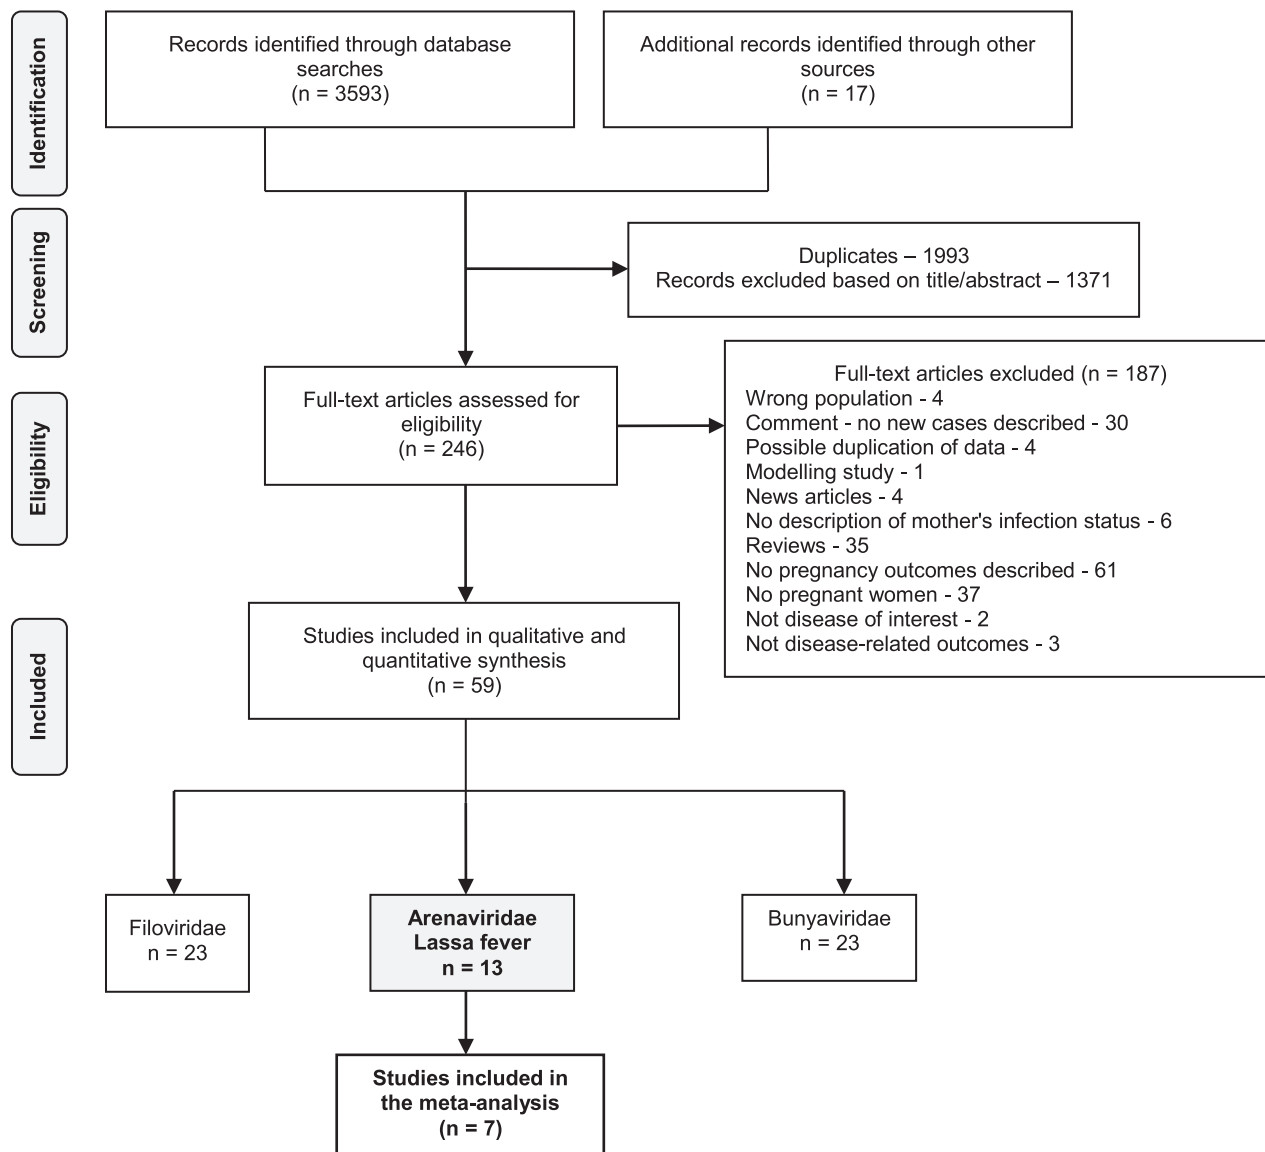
Identification

Records identified through database searches
(n = 3593)

Additional records identified through other sources
(n = 17)

Screening

Duplicates – 1993
Records excluded based on title/abstract – 1371

Eligibility

Full-text articles assessed for eligibility
(n = 246)

Full-text articles excluded (n = 187)
Wrong population - 4
Comment - no new cases described - 30
Possible duplication of data - 4
Modelling study - 1
News articles - 4
No description of mother's infection status - 6
Reviews - 35
No pregnancy outcomes described - 61
No pregnant women - 37
Not disease of interest - 2
Not disease-related outcomes - 3

Included

Studies included in qualitative and quantitative synthesis
(n = 59)

Filoviridae
n = 23

Arenaviridae
Lassa fever
n = 13

Bunyaviridae
n = 23

Studies included in the meta-analysis
(n = 7)